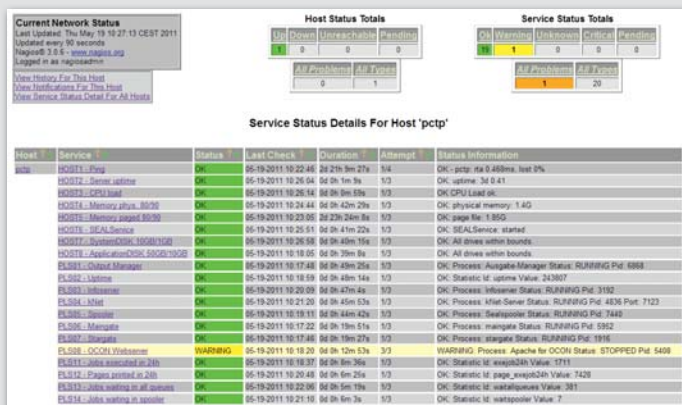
Current Network Status
Last Updated: Thu May 19 10:27:13 CEST 2011
Updated every 90 seconds
Nagios® 3.0.6 - www.nagios.org
Logged in as nagiosadmin

View History For This Host
View Notifications For This Host
View Service Status Detail For All Hosts

Host Status Totals

| Up | Down | Unreachable | Pending |
|---|---|---|---|
| 1 | 0 | 0 | 0 |

| All Problems | All Types |
|---|---|
| 0 | 1 |

Service Status Totals

| Ok | Warning | Unknown | Critical | Pending |
|---|---|---|---|---|
| 19 | 1 | 0 | 0 | 0 |

| All Problems | All Types |
|---|---|
| 1 | 20 |

Service Status Details For Host 'pctp'

| Host | Service | Status | Last Check | Duration | Attempt | Status Information |
|---|---|---|---|---|---|---|
| pctp | HOST1 - Ping | OK | 05-19-2011 10:22:46 | 2d 21h 9m 27s | 1/4 | OK - pctp: rta 0.469ms, lost 0% |
| | HOST2 - Server uptime | OK | 05-19-2011 10:26:04 | 0d 0h 1m 9s | 1/3 | OK: uptime: 3d 0:41 |
| | HOST3 - CPU load | OK | 05-19-2011 10:26:14 | 0d 0h 0m 59s | 1/3 | OK: CPU Load ok. |
| | HOST4 - Memory phys. 80/90 | OK | 05-19-2011 10:24:44 | 0d 0h 42m 29s | 1/3 | OK: physical memory: 1.4G |
| | HOST5 - Memory paged 80/90 | OK | 05-19-2011 10:23:05 | 2d 23h 24m 8s | 1/3 | OK: page file: 1.86G |
| | HOST6 - SEALService | OK | 05-19-2011 10:25:51 | 0d 0h 41m 22s | 1/3 | OK: SEALService: started |
| | HOST7 - SystemDISK 10GB/1GB | OK | 05-19-2011 10:26:58 | 0d 0h 40m 15s | 1/3 | OK: All drives within bounds. |
| | HOST8 - ApplicationDISK 50GB/10GB | OK | 05-19-2011 10:18:25 | 0d 0h 35m 8s | 1/3 | OK: All drives within bounds. |
| | PLS01 - Output Manager | OK | 05-19-2011 10:17:48 | 0d 0h 49m 25s | 1/3 | OK: Process: Ausgabe-Manager Status: RUNNING Pid: 6868 |
| | PLS02 - Uptime | OK | 05-19-2011 10:18:59 | 0d 0h 48m 14s | 1/3 | OK: Statistic Id: uptime Value: 243807 |
| | PLS03 - Infoserver | OK | 05-19-2011 10:20:09 | 0d 0h 47m 4s | 1/3 | OK: Process: Infoserver Status: RUNNING Pid: 3192 |
| | PLS04 - kNet | OK | 05-19-2011 10:21:20 | 0d 0h 45m 53s | 1/3 | OK: Process: kNet-Server Status: RUNNING Pid: 4836 Port: 7123 |
| | PLS05 - Spooler | OK | 05-19-2011 10:19:11 | 0d 0h 44m 42s | 1/3 | OK: Process: Sealspooler Status: RUNNING Pid: 7440 |
| | PLS06 - Maingate | OK | 05-19-2011 10:17:22 | 0d 0h 19m 51s | 1/3 | OK: Process: maingate Status: RUNNING Pid: 5962 |
| | PLS07 - Stargate | OK | 05-19-2011 10:17:46 | 0d 0h 19m 27s | 1/3 | OK: Process: stargate Status: RUNNING Pid: 1916 |
| | PLS08 - OCON Webserver | WARNING | 05-19-2011 10:18:20 | 0d 0h 12m 53s | 3/3 | WARNING: Process: Apache for OCON Status: STOPPED Pid: 5408 |
| | PLS11 - Jobs executed in 24h | OK | 05-19-2011 10:18:37 | 0d 0h 8m 36s | 1/3 | OK: Statistic Id: exejob24h Value: 1711 |
| | PLS12 - Pages printed in 24h | OK | 05-19-2011 10:20:48 | 0d 0h 6m 25s | 1/3 | OK: Statistic Id: page_exejob24h Value: 7428 |
| | PLS13 - Jobs waiting in all queues | OK | 05-19-2011 10:22:06 | 0d 0h 5m 19s | 1/3 | OK: Statistic Id: waitallqueues Value: 381 |
| | PLS14 - Jobs waiting in spooler | OK | 05-19-2011 10:21:10 | 0d 0h 6m 3s | 1/3 | OK: Statistic Id: waitspooler Value: 7 |